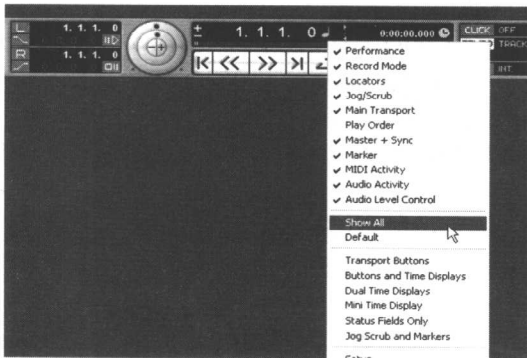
L 1. 1. 1. 0
R 1. 1. 1. 0
1. 1. 1. 0
0:00:00.000
CLICK OFF
TRACK
INT

✔ Performance
✔ Record Mode
✔ Locators
✔ Jog/Scrub
✔ Main Transport
Play Order
✔ Master + Sync
✔ Marker
✔ MIDI Activity
✔ Audio Activity
✔ Audio Level Control

Show All
Default

Transport Buttons
Buttons and Time Displays
Dual Time Displays
Mini Time Display
Status Fields Only
Jog Scrub and Markers

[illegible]